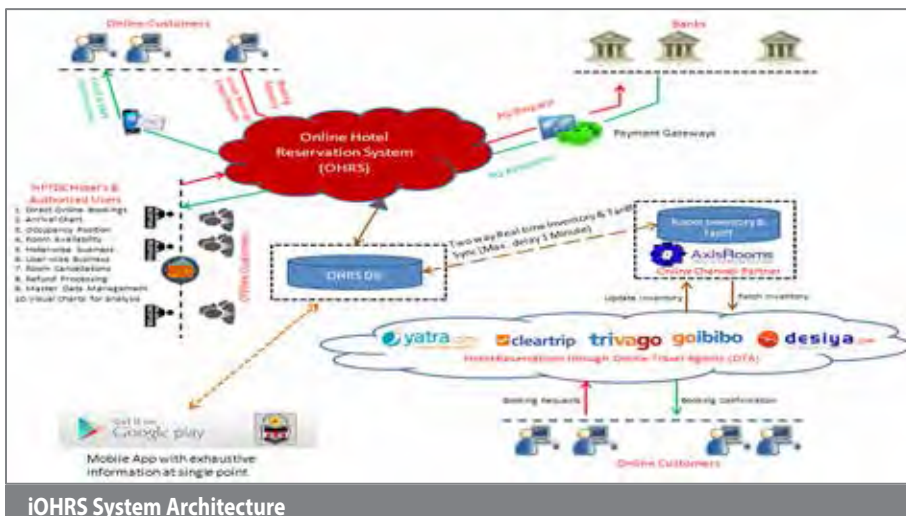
Online Customers

Banks

Online Hotel Reservation System (OHRS)

Payment Gateways

HPTDC Hotel's & Authorized Users
1. Direct Online Bookings
2. Arrival Chart
3. Occupancy Position
4. Room Availability
5. Hotelwise Business
6. User-wise Business
7. Room Cancellations
8. Refund Processing
9. Master Data Management
10. Visual charts for analysis

Offline Customers

OHRS DB

Two way Real time Inventory & Tariff Sync (Max. delay 5 Minute)

Room Inventory & Tariff

AxisRooms

Online Channel Partner

Update Inventory

Fetch Inventory

yatra

cleartrip

trivago

goibibo

desiya

Hotel Reservations through Online Travel Agents (OTA)

Booking Requests

Booking Confirmation

Online Customers

GET IT ON Google play

Mobile App with exhaustive information at single point

iOHRS System Architecture